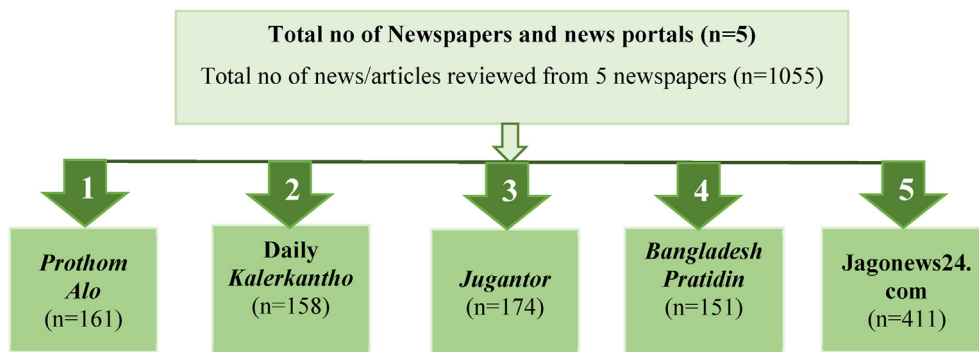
Total no of Newspapers and news portals (n=5)

Total no of news/articles reviewed from 5 newspapers (n=1055)

1

Prothom Alo
(n=161)

2

Daily Kalerkantho
(n=158)

3

Jugantor
(n=174)

4

Bangladesh Pratidin
(n=151)

5

Jagonews24.com
(n=411)